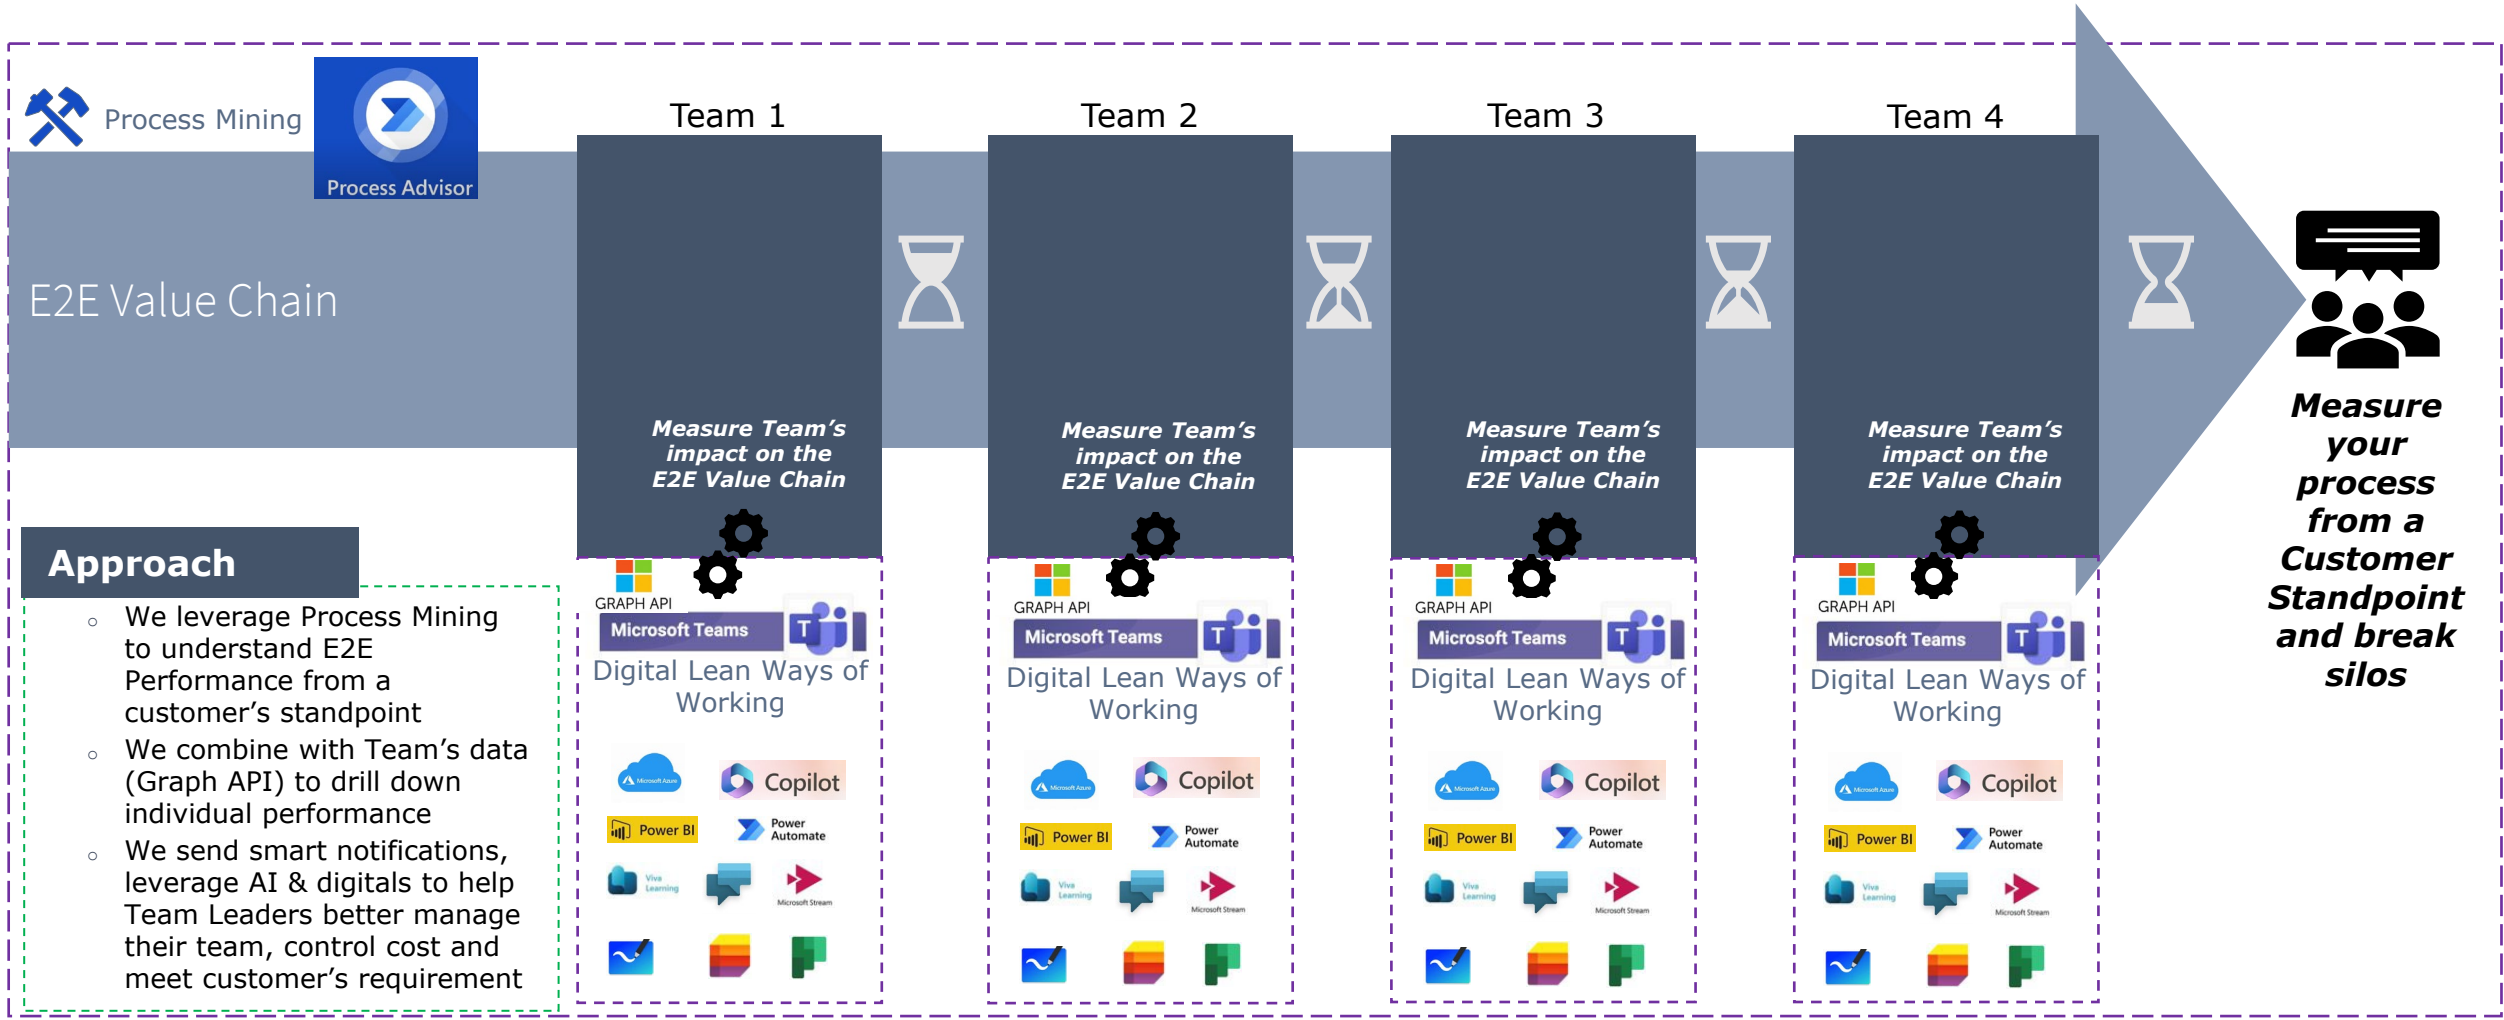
Process Mining

Process Advisor

E2E Value Chain

Team 1

Measure Team's impact on the E2E Value Chain

GRAPH API

Microsoft Teams

Digital Lean Ways of Working

Microsoft Azure

Copilot

Power BI

Power Automate

Viva Learning

Microsoft Stream

Team 2

Measure Team's impact on the E2E Value Chain

GRAPH API

Microsoft Teams

Digital Lean Ways of Working

Microsoft Azure

Copilot

Power BI

Power Automate

Viva Learning

Microsoft Stream

Team 3

Measure Team's impact on the E2E Value Chain

GRAPH API

Microsoft Teams

Digital Lean Ways of Working

Microsoft Azure

Copilot

Power BI

Power Automate

Viva Learning

Microsoft Stream

Team 4

Measure Team's impact on the E2E Value Chain

GRAPH API

Microsoft Teams

Digital Lean Ways of Working

Microsoft Azure

Copilot

Power BI

Power Automate

Viva Learning

Microsoft Stream

Measure your process from a Customer Standpoint and break silos

Approach

◦ We leverage Process Mining to understand E2E Performance from a customer's standpoint

◦ We combine with Team's data (Graph API) to drill down individual performance

◦ We send smart notifications, leverage AI & digitals to help Team Leaders better manage their team, control cost and meet customer's requirement